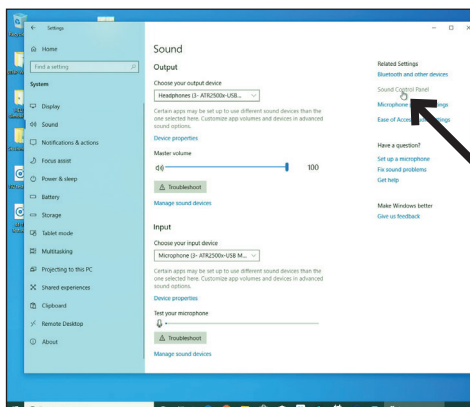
Settings

Home

Find a setting

System

Display

Sound

Notifications & actions

Focus assist

Power & sleep

Battery

Storage

Tablet mode

Multitasking

Projecting to this PC

Shared experiences

Clipboard

Remote Desktop

About

Sound

Output

Choose your output device

Headphones (3- ATR2500x-USB ...

Certain apps may be set up to use different sound devices than the one selected here. Customize app volumes and devices in advanced sound options.

Device properties

Master volume

100

Troubleshoot

Manage sound devices

Input

Choose your input device

Microphone (3- ATR2500x-USB M...

Certain apps may be set up to use different sound devices than the one selected here. Customize app volumes and devices in advanced sound options.

Device properties

Test your microphone

Troubleshoot

Manage sound devices

Related Settings

Bluetooth and other devices

Sound Control Panel

Microphone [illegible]ings

Ease of Acces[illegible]ings

Have a question?

Set up a microphone

Fix sound problems

Get help

Make Windows better

Give us feedback